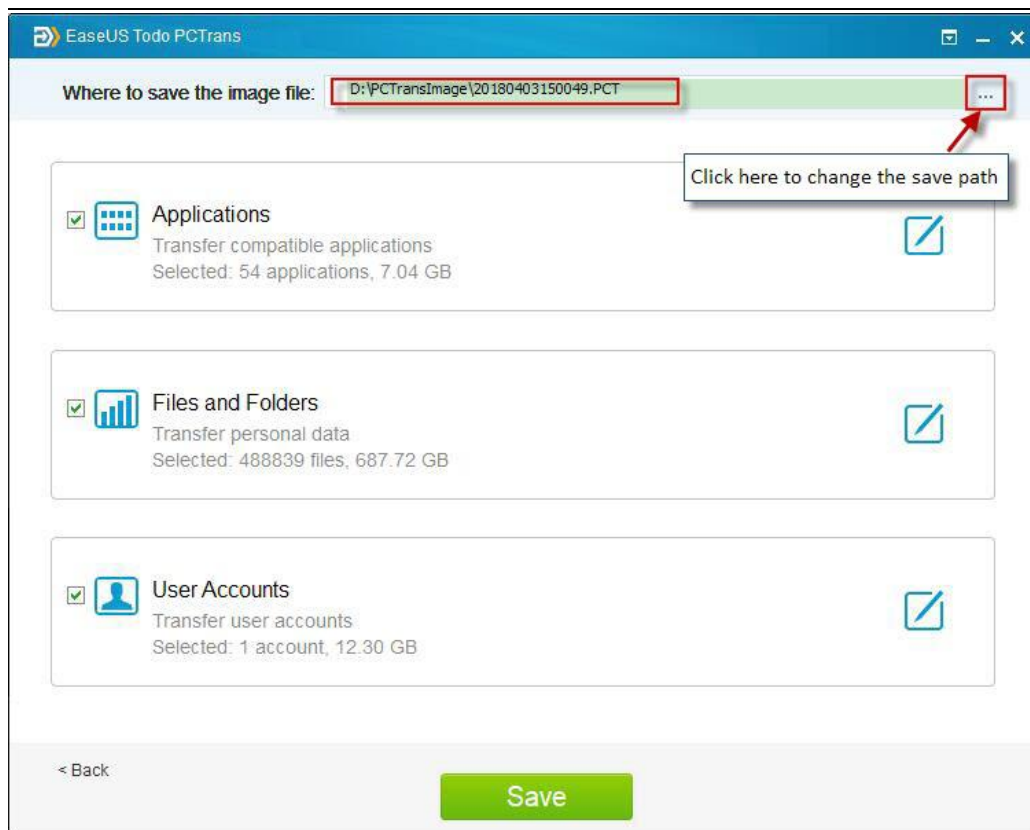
EaseUS Todo PCTrans

Where to save the image file: D:\PCTransImage\20180403150049.PCT ...

Click here to change the save path

Applications
Transfer compatible applications
Selected: 54 applications, 7.04 GB

Files and Folders
Transfer personal data
Selected: 488839 files, 687.72 GB

User Accounts
Transfer user accounts
Selected: 1 account, 12.30 GB

< Back

Save